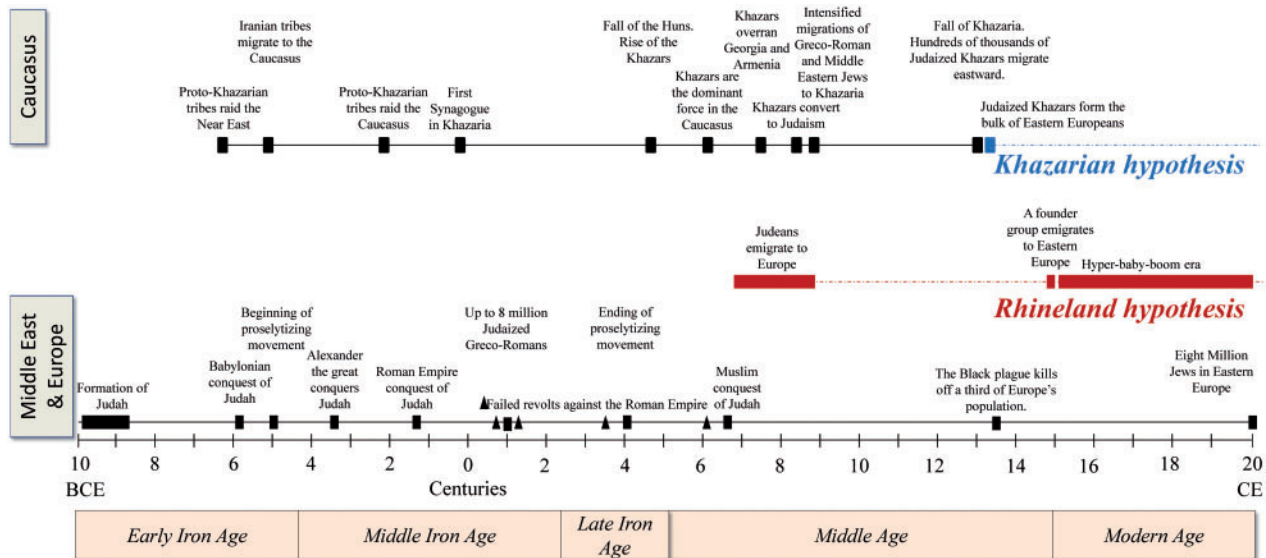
Caucasus

Iranian tribes migrate to the Caucasus

Proto-Khazarian tribes raid the Near East

Proto-Khazarian tribes raid the Caucasus

First Synagogue in Khazaria

Fall of the Huns. Rise of the Khazars

Khazars are the dominant force in the Caucasus

Khazars overran Georgia and Armenia

Khazars convert to Judaism

Intensified migrations of Greco-Roman and Middle Eastern Jews to Khazaria

Fall of Khazaria. Hundreds of thousands of Judaized Khazars migrate eastward.

Judaized Khazars form the bulk of Eastern Europeans

Khazarian hypothesis

Judeans emigrate to Europe

A founder group emigrates to Eastern Europe

Hyper-baby-boom era

Rhineland hypothesis

Middle East & Europe

Formation of Judah

Babylonian conquest of Judah

Beginning of proselytizing movement

Alexander the great conquers Judah

Roman Empire conquest of Judah

Up to 8 million Judaized Greco-Romans

Failed revolts against the Roman Empire

Ending of proselytizing movement

Muslim conquest of Judah

The Black plague kills off a third of Europe's population.

Eight Million Jews in Eastern Europe

10 8 6 4 2 0 2 4 6 8 10 12 14 16 18 20

BCE Centuries CE

| Early Iron Age | Middle Iron Age | Late Iron Age | Middle Age | Modern Age |
|---|---|---|---|---|